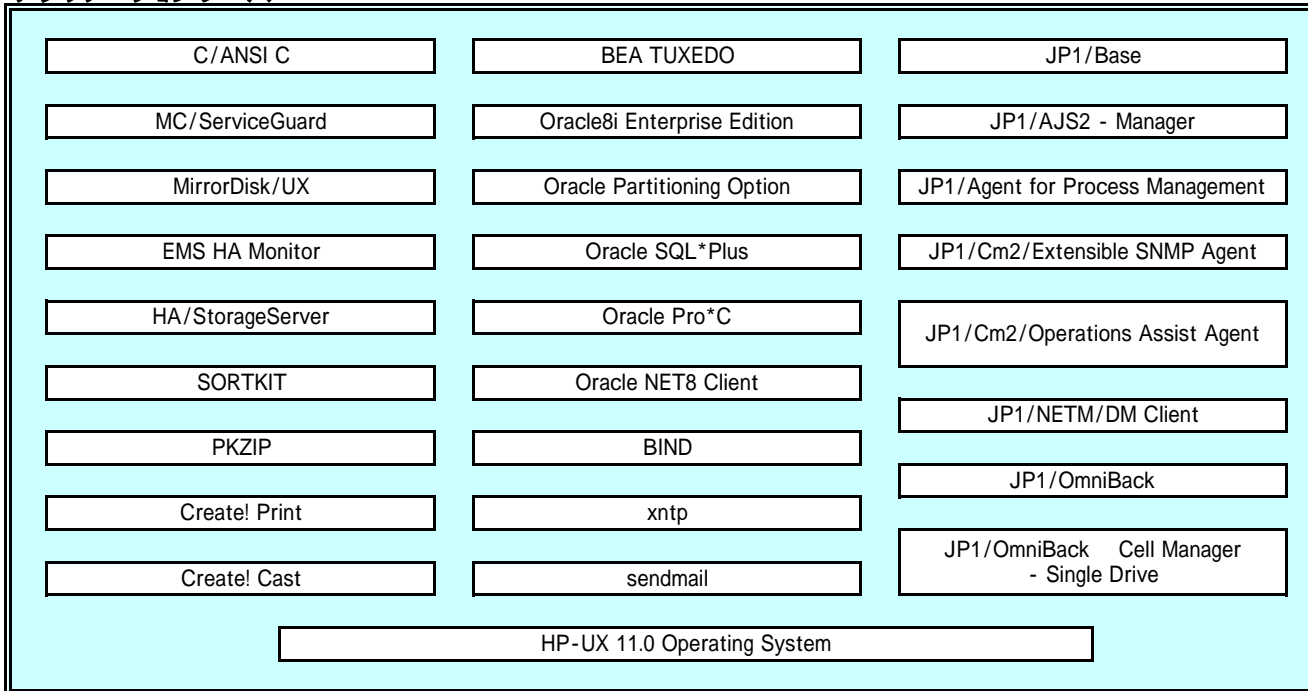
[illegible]

C/ANSI C

MC/ServiceGuard

MirrorDisk/UX

EMS HA Monitor

HA/StorageServer

SORTKIT

PKZIP

Create! Print

Create! Cast

BEA TUXEDO

Oracle8i Enterprise Edition

Oracle Partitioning Option

Oracle SQL*Plus

Oracle Pro*C

Oracle NET8 Client

BIND

xntp

sendmail

JP1/Base

JP1/AJS2 - Manager

JP1/Agent for Process Management

JP1/Cm2/Extensible SNMP Agent

JP1/Cm2/Operations Assist Agent

JP1/NETM/DM Client

JP1/OmniBack

JP1/OmniBack Cell Manager - Single Drive

HP-UX 11.0 Operating System